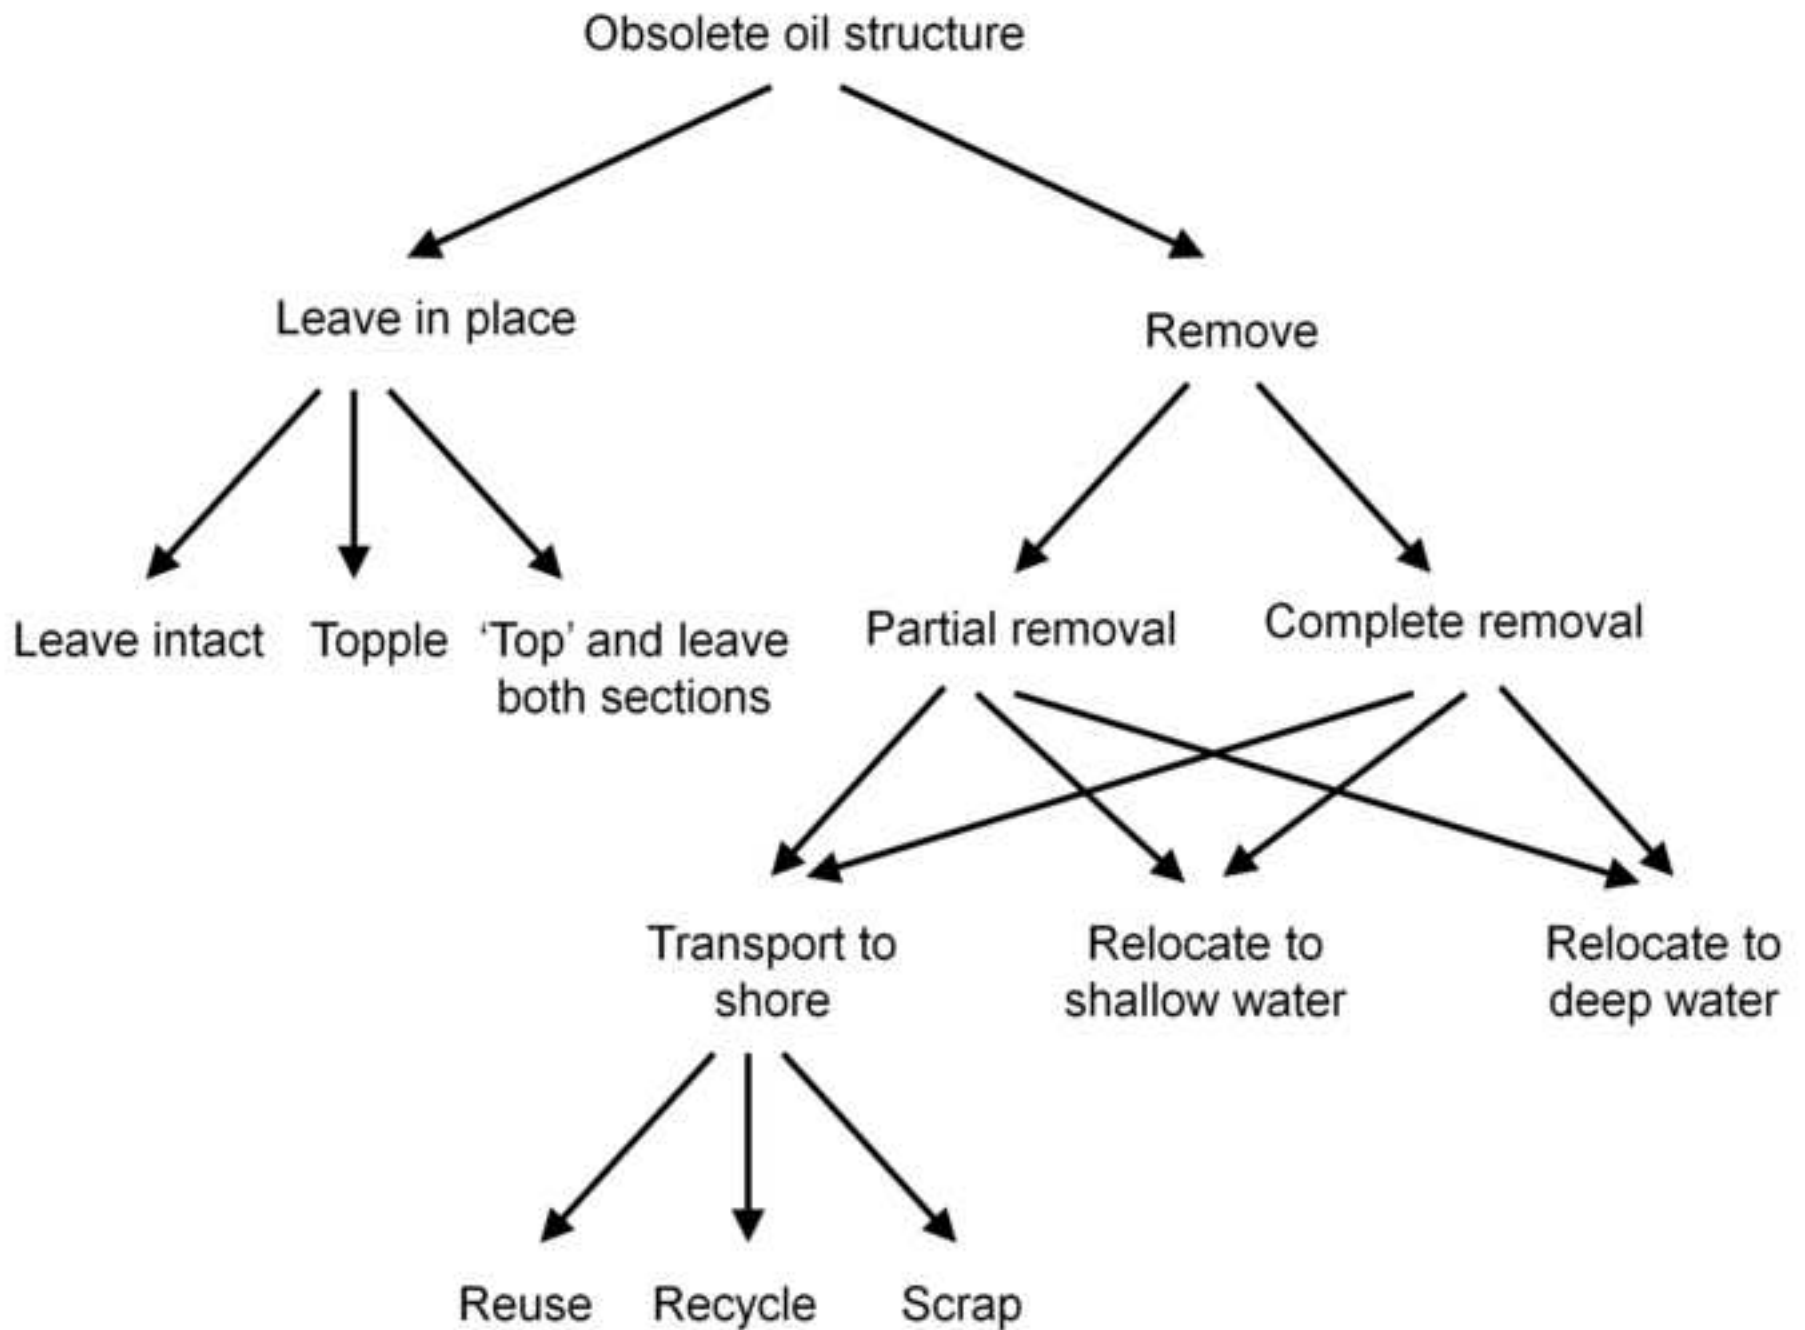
Obsolete oil structure

Leave in place

Remove

Leave intact

Topple

'Top' and leave both sections

Partial removal

Complete removal

Transport to shore

Relocate to shallow water

Relocate to deep water

Reuse

Recycle

Scrap